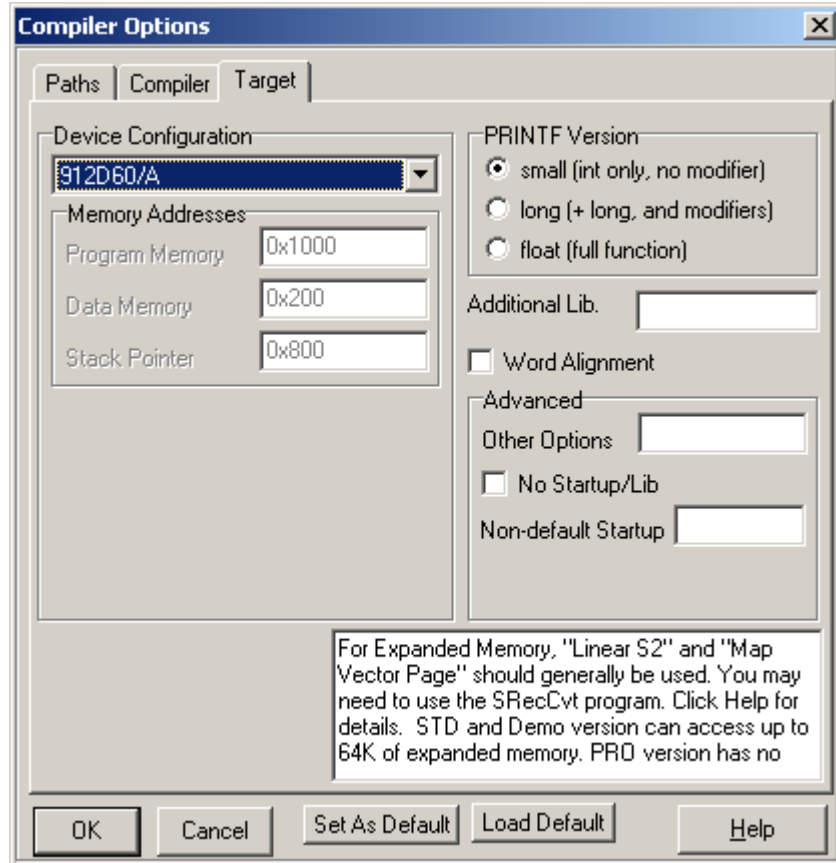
Compiler Options

Paths | Compiler | Target

Device Configuration
912D60/A

Memory Addresses
Program Memory 0x1000
Data Memory 0x200
Stack Pointer 0x800

PRINTF Version
small (int only, no modifier)
long (+ long, and modifiers)
float (full function)

Additional Lib.

Word Alignment

Advanced
Other Options
No Startup/Lib
Non-default Startup

For Expanded Memory, "Linear S2" and "Map Vector Page" should generally be used. You may need to use the SRecCvt program. Click Help for details. STD and Demo version can access up to 64K of expanded memory. PRO version has no

OK | Cancel | Set As Default | Load Default | Help